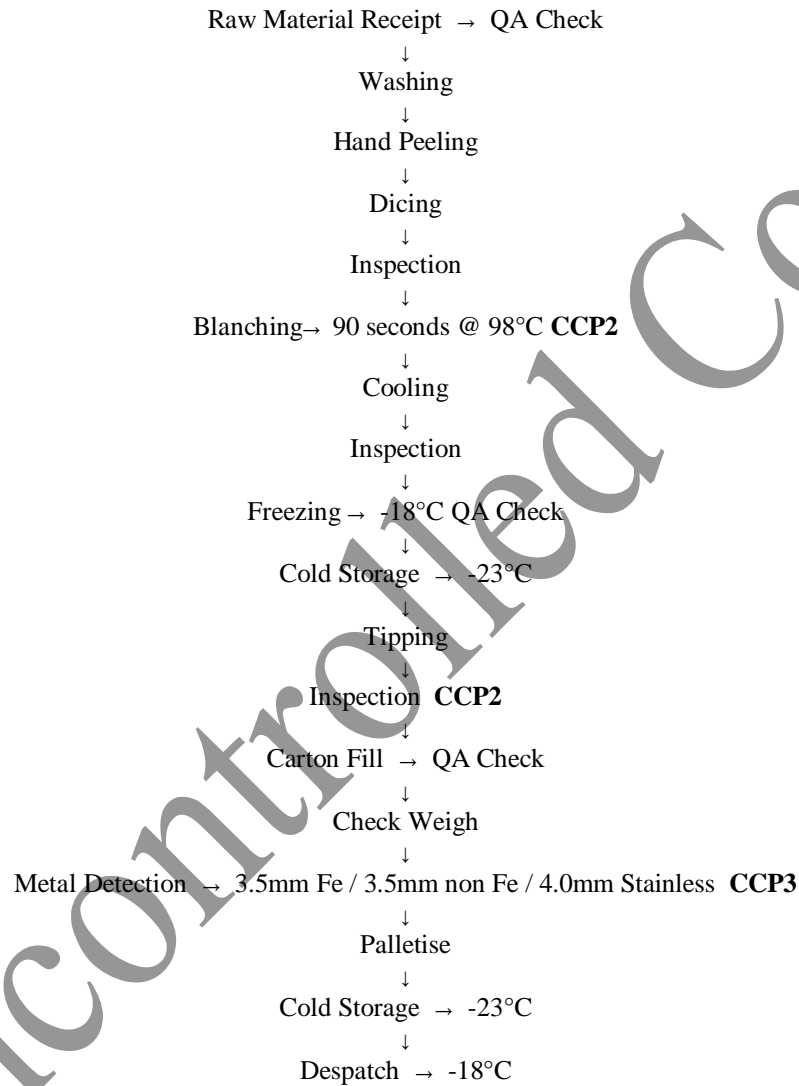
Raw Material Receipt → QA Check
↓
Washing
↓
Hand Peeling
↓
Dicing
↓
Inspection
↓
Blanching→ 90 seconds @ 98°C **CCP2**
↓
Cooling
↓
Inspection
↓
Freezing → -18°C QA Check
↓
Cold Storage → -23°C
↓
Tipping
↓
Inspection **CCP2**
↓
Carton Fill → QA Check
↓
Check Weigh
↓
Metal Detection → 3.5mm Fe / 3.5mm non Fe / 4.0mm Stainless **CCP3**
↓
Palletise
↓
Cold Storage → -23°C
↓
Despatch → -18°C

ncontrolled Co